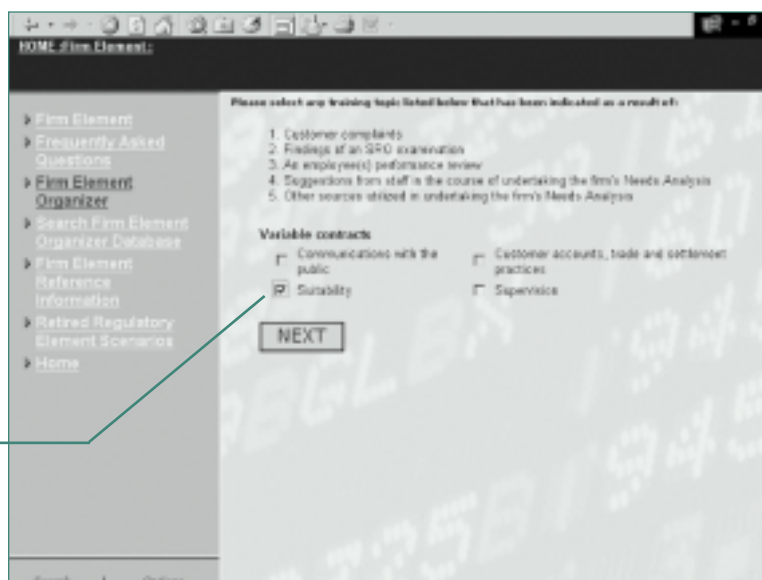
HOME-Firm Element:

Firm Element
Frequently Asked Questions
Firm Element Organizer
Search Firm Element Organizer Database
Firm Element Reference Information
Retired Regulatory Element Scenarios
Home

Please select any training topic listed below that has been indicated as a result of:

1. Customer complaints
2. Findings of an SRO examination
3. An employee(s) performance review
4. Suggestions from staff in the course of undertaking the firm's Needs Analysis
5. Other sources utilized in undertaking the firm's Needs Analysis

Variable contracts

Communications with the public
Customer accounts, trade and settlement practices
Suitability
Supervision

NEXT

Search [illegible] Options